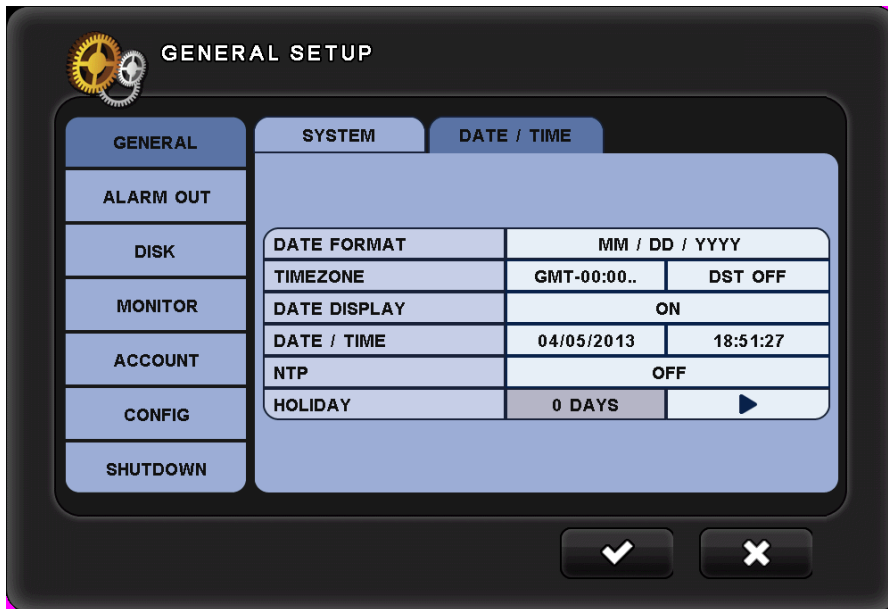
GENERAL SETUP

GENERAL
ALARM OUT
DISK
MONITOR
ACCOUNT
CONFIG
SHUTDOWN

SYSTEM | DATE / TIME

| DATE FORMAT | MM / DD / YYYY | |
|---|---|---|
| TIMEZONE | GMT-00:00.. | DST OFF |
| DATE DISPLAY | ON | |
| DATE / TIME | 04/05/2013 | 18:51:27 |
| NTP | OFF | |
| HOLIDAY | 0 DAYS | ▶ |

✔ ✖